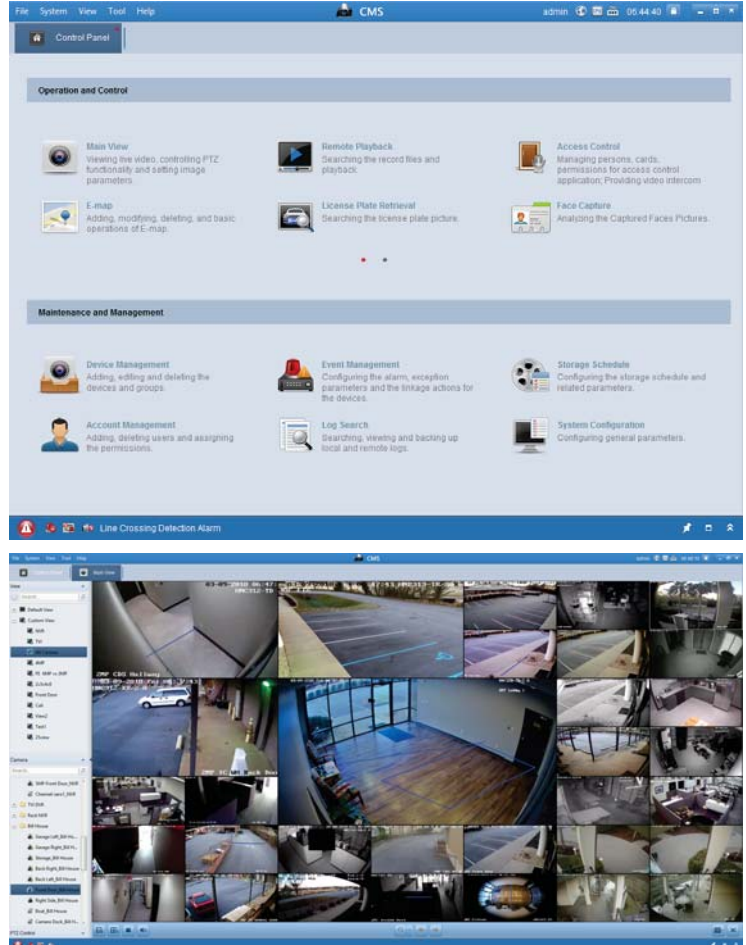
File System View Tool Help

CMS

admin 05:44:40

Control Panel

Operation and Control

Main View
Viewing live video, controlling PTZ functionality and setting image parameters.

Remote Playback
Searching the record files and playback.

Access Control
Managing persons, cards, permissions for access control application; Providing video intercom.

E-map
Adding, modifying, deleting, and basic operations of E-map.

License Plate Retrieval
Searching the license plate picture.

Face Capture
Analyzing the Captured Faces Pictures.

Maintenance and Management

Device Management
Adding, editing and deleting the devices and groups.

Event Management
Configuring the alarm, exception parameters and the linkage actions for the devices.

Storage Schedule
Configuring the storage schedule and related parameters.

Account Management
Adding, deleting users and assigning the permissions.

Log Search
Searching, viewing and backing up local and remote logs.

System Configuration
Configuring general parameters.

Line Crossing Detection Alarm

File System View Tool Help

CMS

Control Panel Main View

View

Default View

Custom View

Camera

PTZ Control